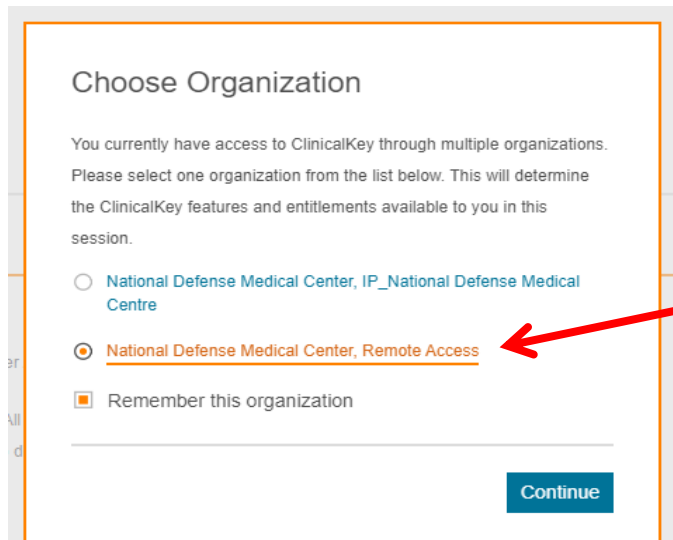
Choose Organization

You currently have access to ClinicalKey through multiple organizations. Please select one organization from the list below. This will determine the ClinicalKey features and entitlements available to you in this session.

National Defense Medical Center, IP_National Defense Medical Centre

National Defense Medical Center, Remote Access

Remember this organization

Continue